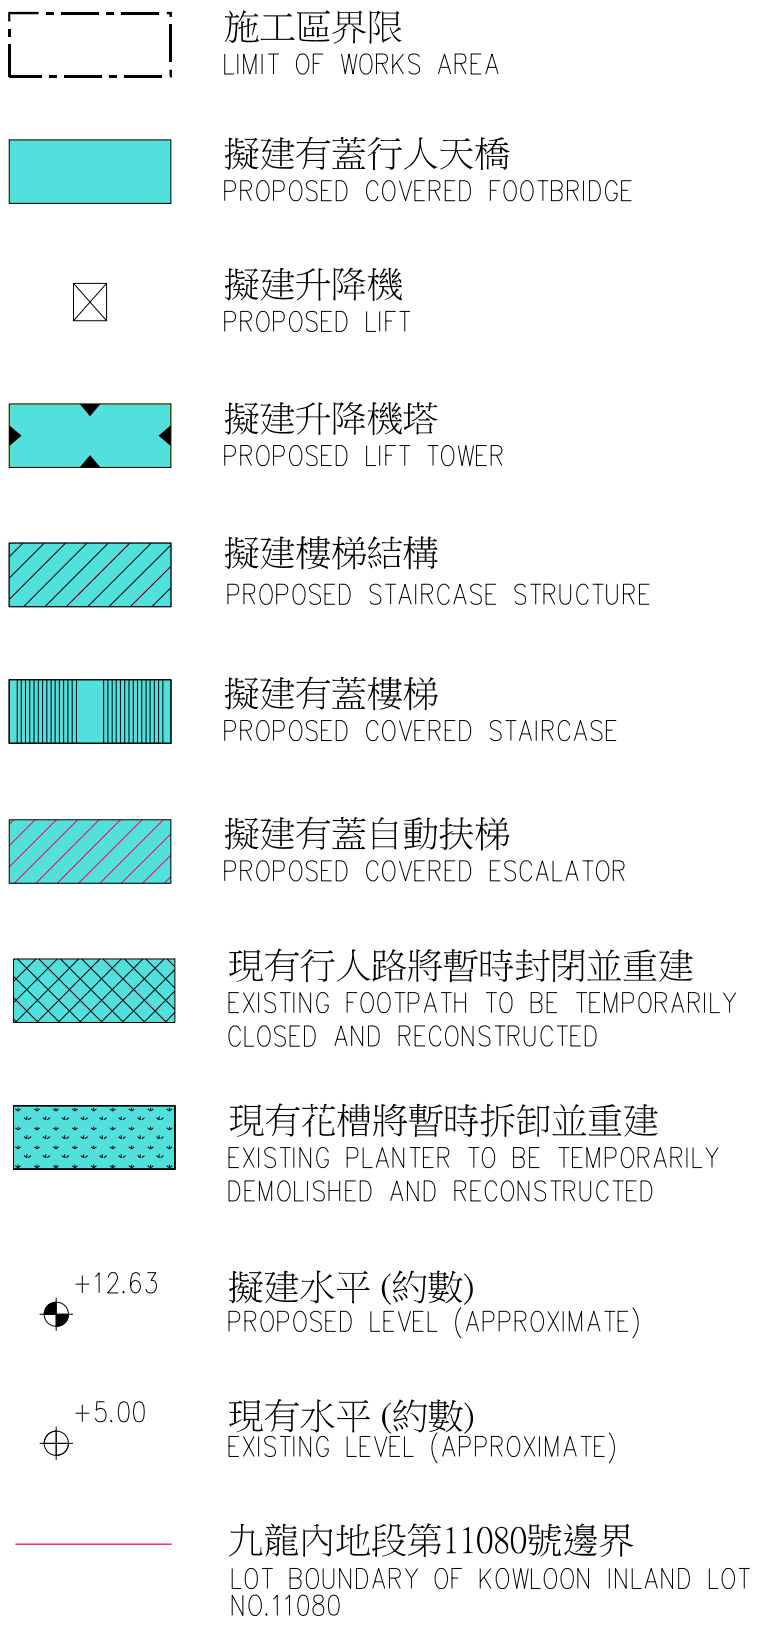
施工區界限
LIMIT OF WORKS AREA

擬建有蓋行人天橋
PROPOSED COVERED FOOTBRIDGE

擬建升降機
PROPOSED LIFT

擬建升降機塔
PROPOSED LIFT TOWER

擬建樓梯結構
PROPOSED STAIRCASE STRUCTURE

擬建有蓋樓梯
PROPOSED COVERED STAIRCASE

擬建有蓋自動扶梯
PROPOSED COVERED ESCALATOR

現有行人路將暫時封閉並重建
EXISTING FOOTPATH TO BE TEMPORARILY CLOSED AND RECONSTRUCTED

現有花槽將暫時拆卸並重建
EXISTING PLANTER TO BE TEMPORARILY DEMOLISHED AND RECONSTRUCTED

+12.63

擬建水平 (約數)
PROPOSED LEVEL (APPROXIMATE)

+5.00

現有水平 (約數)
EXISTING LEVEL (APPROXIMATE)

九龍內地段第11080號邊界
LOT BOUNDARY OF KOWLOON INLAND LOT NO.11080